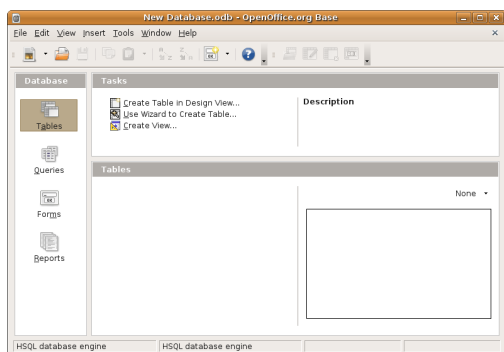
New Database.odb - OpenOffice.org Base

File Edit View Insert Tools Window Help

Database

Tables

Queries

Forms

Reports

Tasks

Create Table in Design View...
Use Wizard to Create Table...
Create View...

Description

Tables

None

HSQL database engine
HSQL database engine